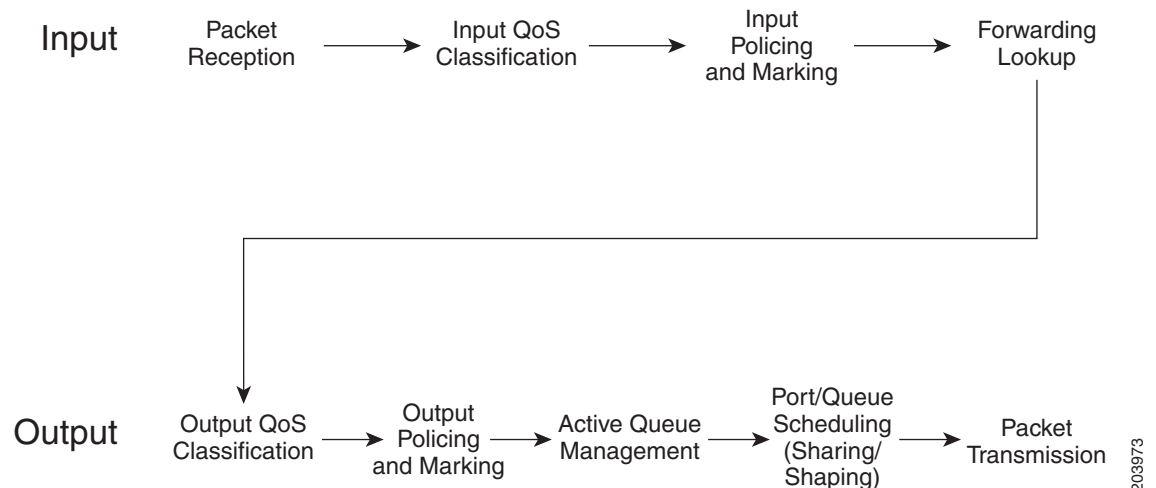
Input

Packet Reception

Input QoS Classification

Input Policing and Marking

Forwarding Lookup

Output

Output QoS Classification

Output Policing and Marking

Active Queue Management

Port/Queue Scheduling (Sharing/ Shaping)

Packet Transmission

203973